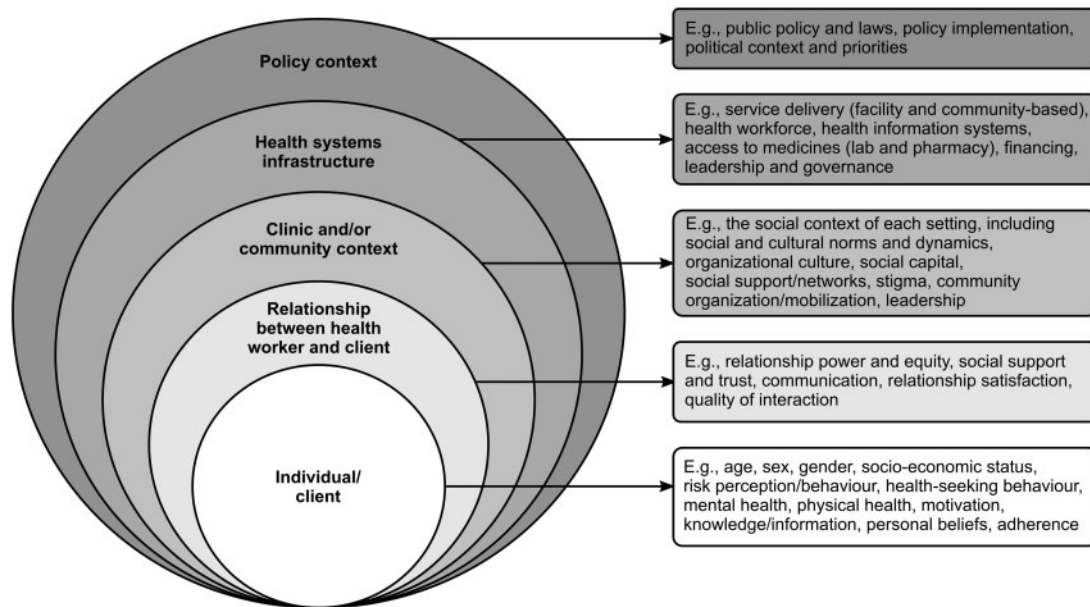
Policy context

Health systems infrastructure

Clinic and/or community context

Relationship between health worker and client

Individual/ client

E.g., public policy and laws, policy implementation, political context and priorities

E.g., service delivery (facility and community-based), health workforce, health information systems, access to medicines (lab and pharmacy), financing, leadership and governance

E.g., the social context of each setting, including social and cultural norms and dynamics, organizational culture, social capital, social support/networks, stigma, community organization/mobilization, leadership

E.g., relationship power and equity, social support and trust, communication, relationship satisfaction, quality of interaction

E.g., age, sex, gender, socio-economic status, risk perception/behaviour, health-seeking behaviour, mental health, physical health, motivation, knowledge/information, personal beliefs, adherence